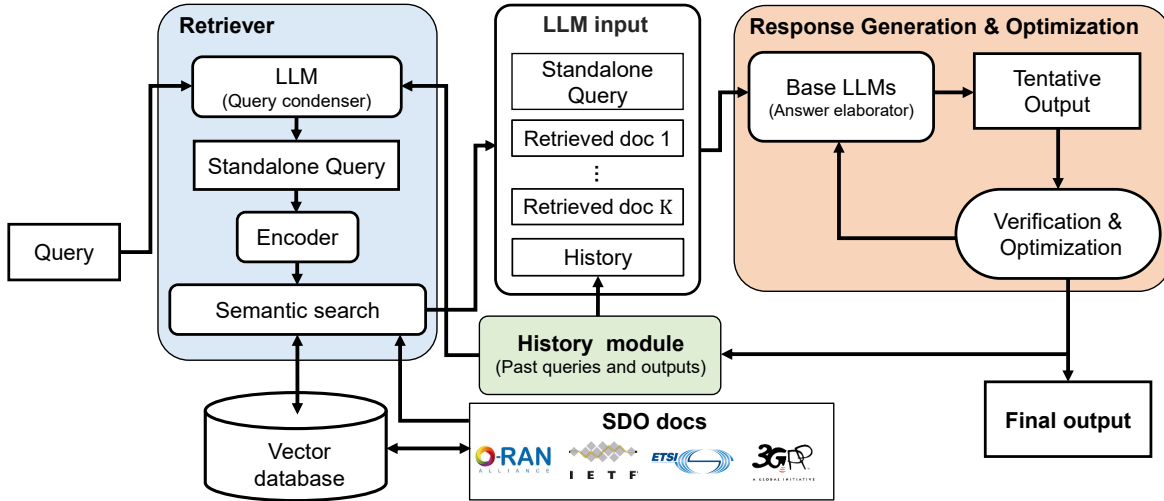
Retriever

LLM
(Query condenser)

Standalone Query

Encoder

Semantic search

Query

Vector database

LLM input

Standalone Query

Retrieved doc 1

⋮

Retrieved doc K

History

History module
(Past queries and outputs)

SDO docs

O-RAN ALLIANCE

IETF

ETSI

3GPP
A GLOBAL INITIATIVE

Response Generation & Optimization

Base LLMs
(Answer elaborator)

Tentative Output

Verification & Optimization

Final output